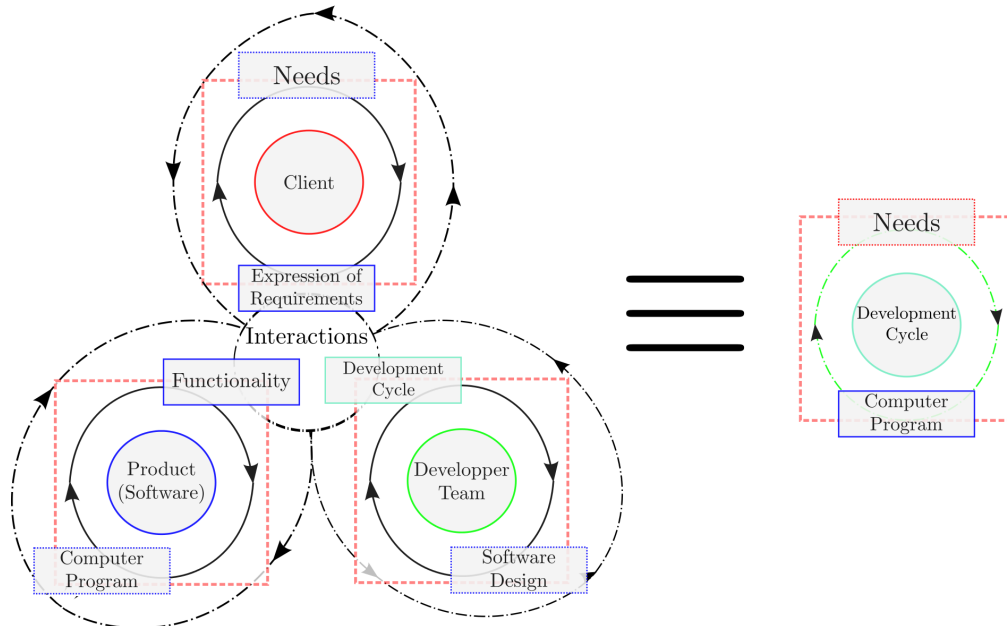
Needs

Client

Expression of Requirements

Interactions

Functionality

Development Cycle

Product (Software)

Developper Team

Computer Program

Software Design

Needs

Development Cycle

Computer Program